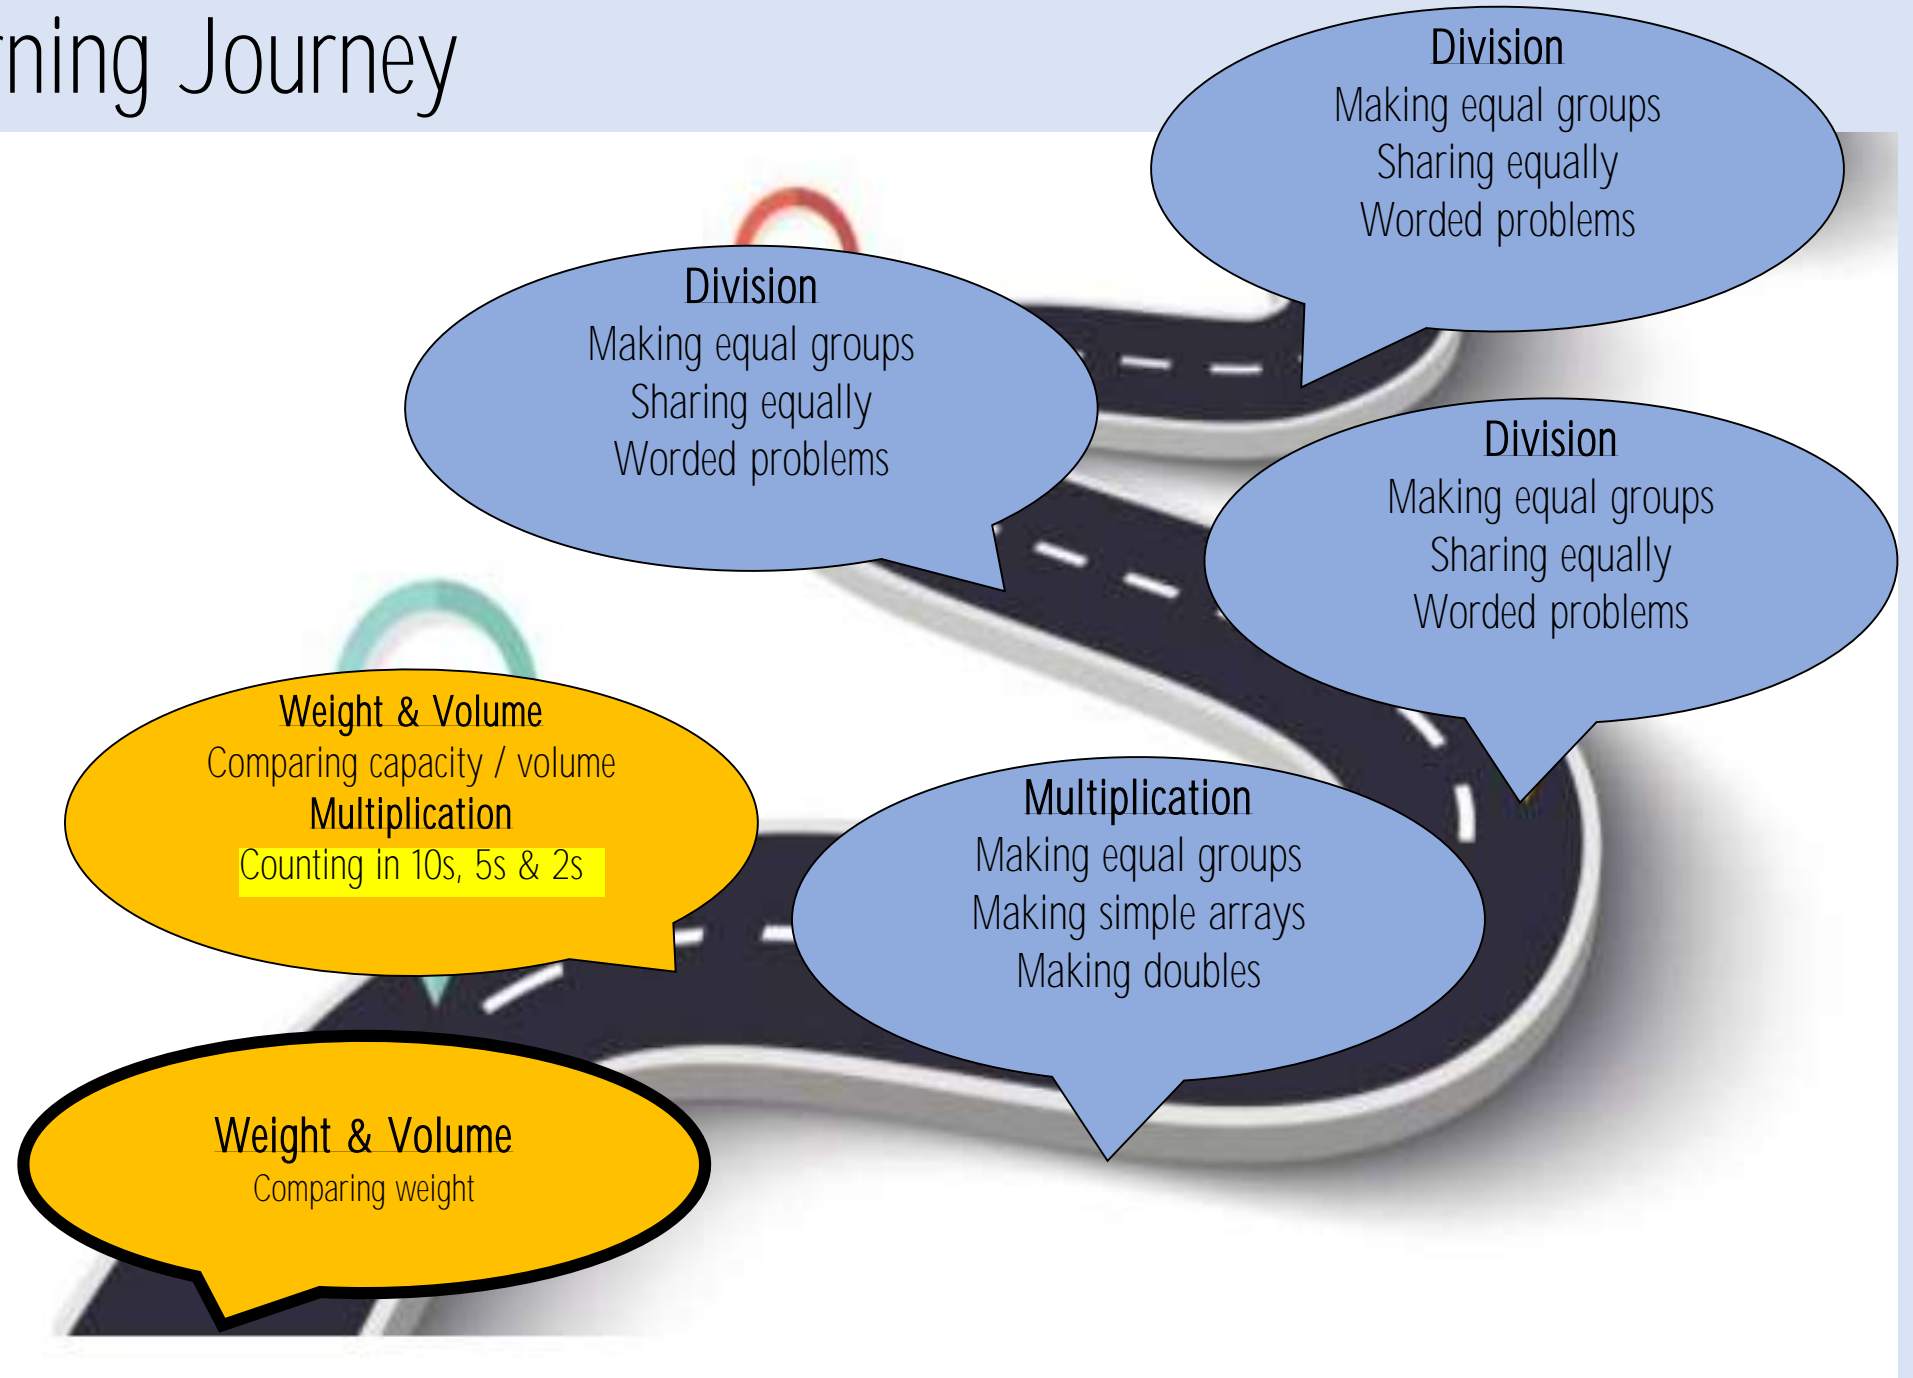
ning Journey

Division
Making equal groups
Sharing equally
Worded problems

Division
Making equal groups
Sharing equally
Worded problems

Division
Making equal groups
Sharing equally
Worded problems

Weight & Volume
Comparing capacity / volume
Multiplication
Counting in 10s, 5s & 2s

Multiplication
Making equal groups
Making simple arrays
Making doubles

Weight & Volume
Comparing weight